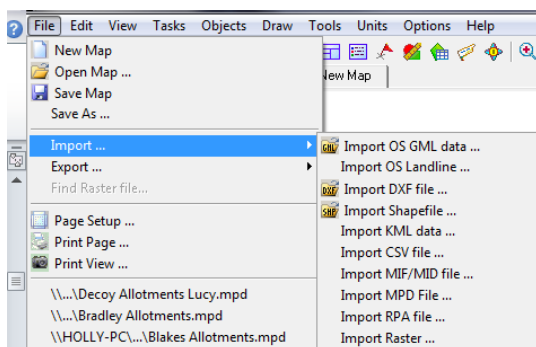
File Edit View Tasks Objects Draw Tools Units Options Help

New Map
Open Map ...
Save Map
Save As ...

Import ...
Export ...
Find Raster file...

Page Setup ...
Print Page ...
Print View ...

\\...\Decoy Allotments Lucy.mpd
\\...\Bradley Allotments.mpd
\\HOLLY-PC\...\Blakes Allotments.mpd

New Map

GML Import OS GML data ...
Import OS Landline ...
DXF Import DXF file ...
SHP Import Shapefile ...
Import KML data ...
Import CSV file ...
Import MIF/MID file ...
Import MPD File ...
Import RPA file ...
Import Raster ...